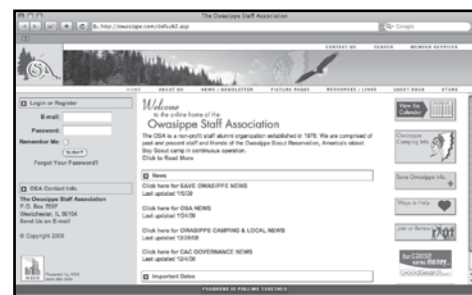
The Owasippe Staff Association

http://owasippe.com/default.asp

Google

CONTACT US SEARCH MEMBER SERVICES

HOME ABOUT US NEWS / NEWSLETTER PICTURE PAGES RESOURCES / LINKS GUEST BOOK STORE

Login or Register

E-mail:

Password:

Remember Me:

Submit

Forgot Your Password?

OSA Contact Info.

The Owasippe Staff Association
P.O. Box 7057
Westchester, IL 60154
Send Us an E-mail

© Copyright 2009

Welcome to the online home of the

Owasippe Staff Association

The OSA is a non-profit staff alumni organization established in 1978. We are comprised of past and present staff and friends of the Owasippe Scout Reservation, America's oldest Boy Scout camp in continuous operation.
Click to Read More

News

Click here for SAVE OWASIPPE NEWS
Last updated 1/5/09

Click here for OSA NEWS
Last updated 1/24/09

Click here for OWASIPPE CAMPING & LOCAL NEWS
Last updated 12/26/08

Click here for CAC GOVERNANCE NEWS
Last updated 12/4/08

Important Dates

View the Calendar

Owasippe Camping Info.

Save Owasippe Info.

Ways to Help

Join or Renew

GoodSearch

POWERED BY PULLING TOGETHER